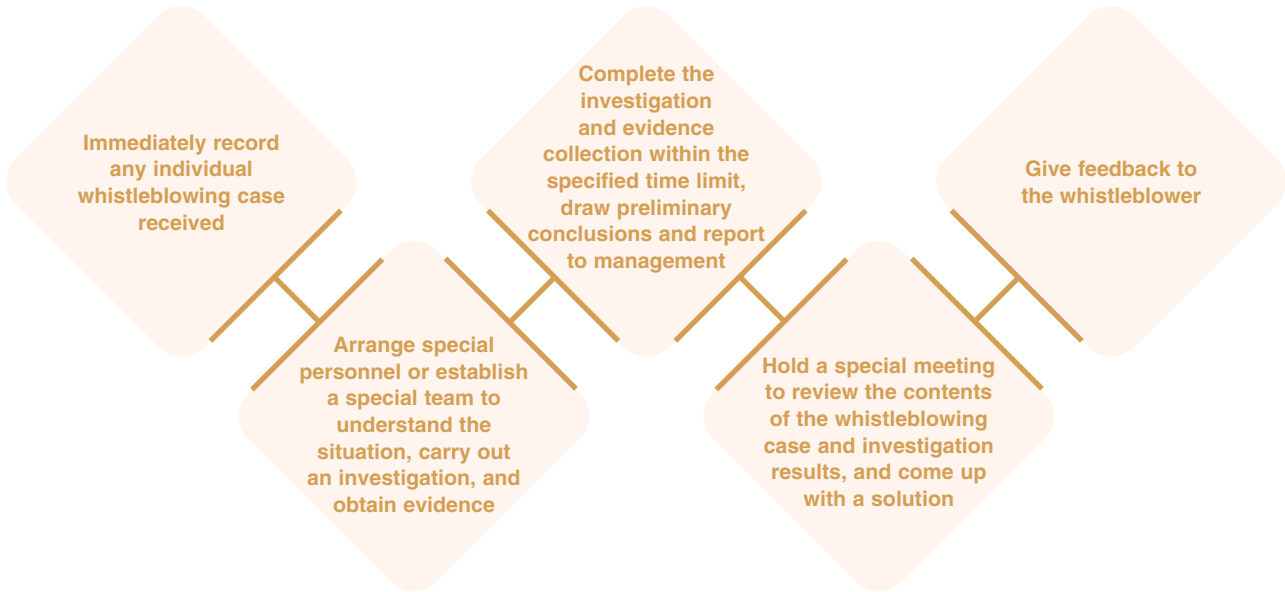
Immediately record any individual whistleblowing case received

Arrange special personnel or establish a special team to understand the situation, carry out an investigation, and obtain evidence

Complete the investigation and evidence collection within the specified time limit, draw preliminary conclusions and report to management

Hold a special meeting to review the contents of the whistleblowing case and investigation results, and come up with a solution

Give feedback to the whistleblower